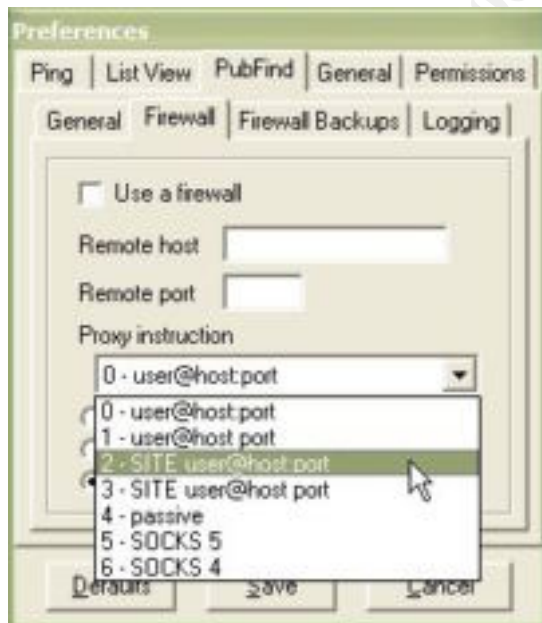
Preferences

Ping | List View | PubFind | General | Permissions

General | Firewall | Firewall Backups | Logging

Use a firewall

Remote host

Remote port

Proxy instruction

0 - user@host:port

0 - user@host:port
1 - user@host port
2 - SITE user@host:port
3 - SITE user@host port
4 - passive
5 - SOCKS 5
6 - SOCKS 4

Defaults | Save | Cancel